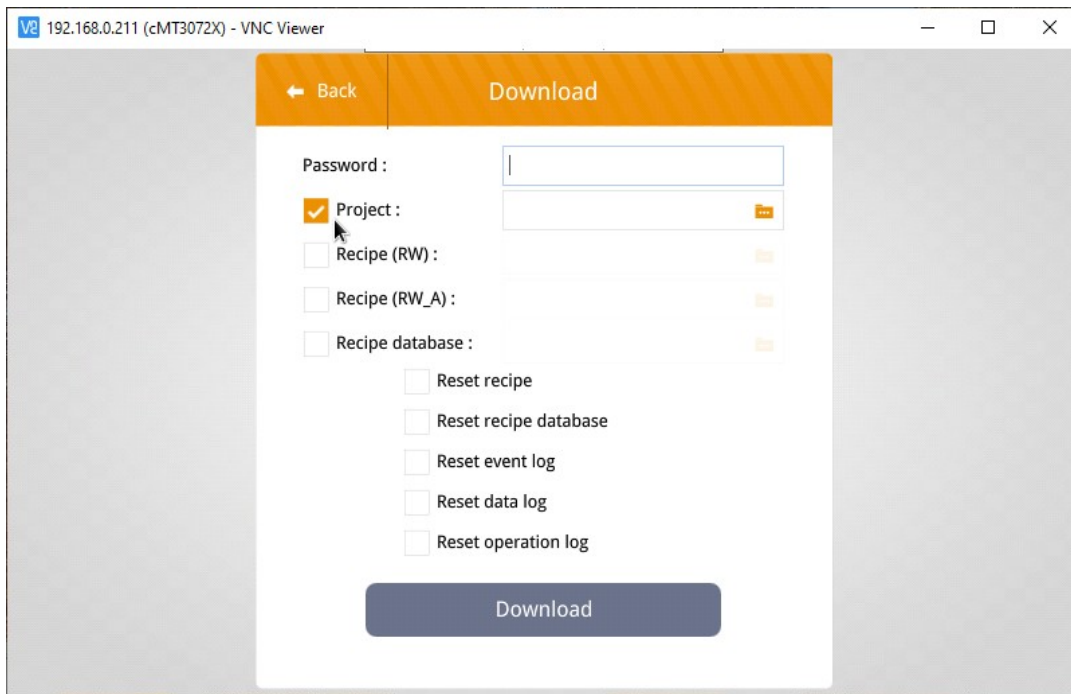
V2 192.168.0.211 (cMT3072X) - VNC Viewer

Back

Download

Password :

Project :

Recipe (RW) :

Recipe (RW_A) :

Recipe database :

Reset recipe

Reset recipe database

Reset event log

Reset data log

Reset operation log

Download